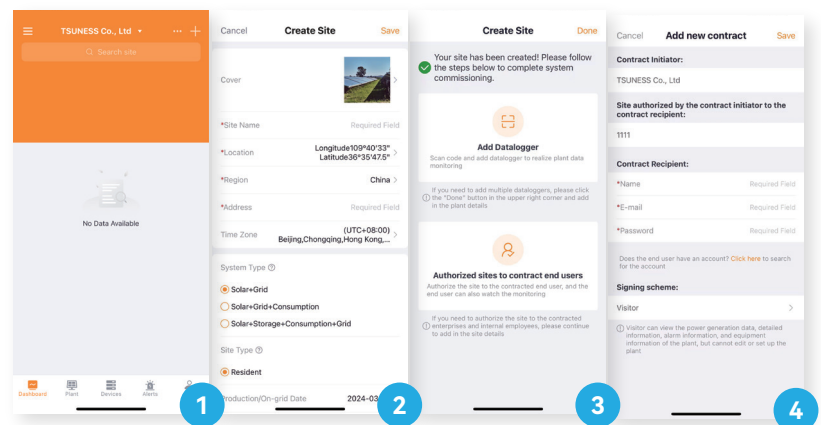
TSUNESS Co., Ltd ▾ ··· +

Search site

No Data Available

Dashboard Plant Devices Alerts

1

Cancel Create Site Save

Cover

*Site Name Required Field

*Location Longitude109°40'33" Latitude36°35'47.5"

*Region China

*Address Required Field

Time Zone (UTC+08:00) Beijing,Chongqing,Hong Kong,...

System Type

Solar+Grid

Solar+Grid+Consumption

Solar+Storage+Consumption+Grid

Site Type

Resident

Production/On-grid Date 2024-03

2

Create Site Done

Your site has been created! Please follow the steps below to complete system commissioning.

Add Datalogger

Scan code and add datalogger to realize plant data monitoring

If you need to add multiple dataloggers, please click the "Done" button in the upper right corner and add in the plant details

Authorized sites to contract end users

Authorize the site to the contracted end user, and the end user can also watch the monitoring

If you need to authorize the site to the contracted enterprises and internal employees, please continue to add in the site details

3

Cancel Add new contract Save

Contract Initiator:

TSUNESS Co., Ltd

Site authorized by the contract initiator to the contract recipient:

1111

Contract Recipient:

*Name Required Field

*E-mail Required Field

*Password Required Field

Does the end user have an account? Click here to search for the account

Signing scheme:

Visitor

Visitor can view the power generation data, detailed information, alarm information, and equipment information of the plant, but cannot edit or set up the plant

4